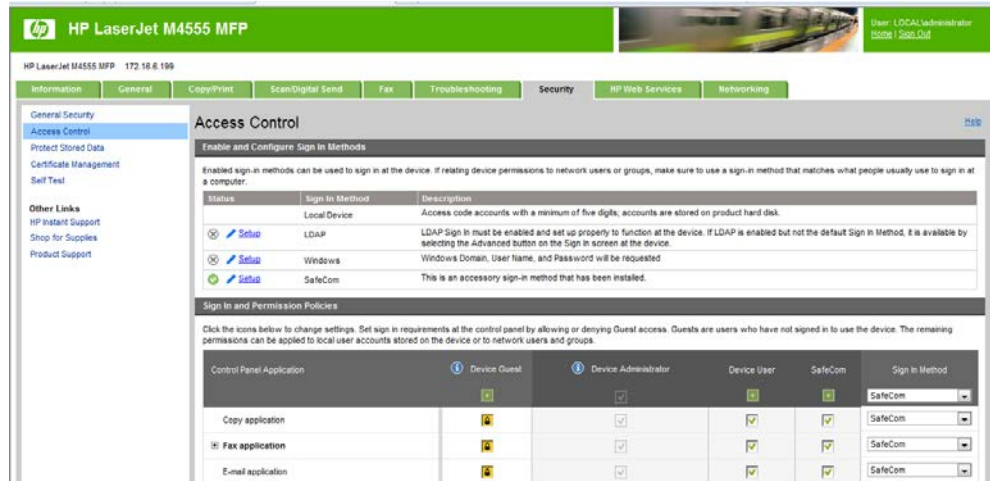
HP LaserJet M4555 MFP

User: LOCAL\administrator
Home | Sign Out

HP LaserJet M4555 MFP 172.18.6.199

Information | General | Copy/Print | Scan/Digital Send | Fax | Troubleshooting | Security | HP Web Services | Networking

General Security
Access Control
Protect Stored Data
Certificate Management
Self Test

Other Links
HP Instant Support
Shop for Supplies
Product Support

Access Control

Help

Enable and Configure Sign In Methods

Enabled sign-in methods can be used to sign in at the device. If relating device permissions to network users or groups, make sure to use a sign-in method that matches what people usually use to sign in at a computer.

| Status | Sign In Method | Description |
|---|---|---|
| | Local Device | Access code accounts with a minimum of five digits; accounts are stored on product hard disk. |
| Setup | LDAP | LDAP Sign In must be enabled and set up properly to function at the device. If LDAP is enabled but not the default Sign In Method, it is available by selecting the Advanced button on the Sign In screen at the device. |
| Setup | Windows | Windows Domain, User Name, and Password will be requested |
| Setup | SafeCom | This is an accessory sign-in method that has been installed. |

Sign In and Permission Policies

Click the icons below to change settings. Set sign in requirements at the control panel by allowing or denying Guest access. Guests are users who have not signed in to use the device. The remaining permissions can be applied to local user accounts stored on the device or to network users and groups.

| Control Panel Application | Device Guest | Device Administrator | Device User | SafeCom | Sign In Method |
|---|---|---|---|---|---|
| | | | | | SafeCom |
| Copy application | | | | | SafeCom |
| Fax application | | | | | SafeCom |
| E-mail application | | | | | SafeCom |